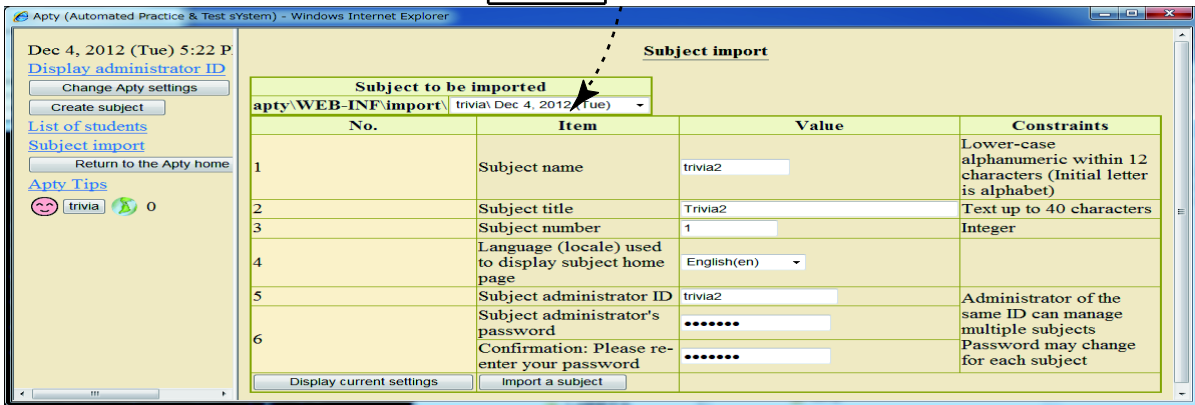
Apty (Automated Practice & Test sYstem) - Windows Internet Explorer

Dec 4, 2012 (Tue) 5:22 P
Display administrator ID
Change Apty settings
Create subject
List of students
Subject import
Return to the Apty home
Apty Tips
trivia 0

Subject import

| Subject to be imported |
|---|
| apty\WEB-INF\import\ trivia\ Dec 4, 2012 (Tue) |

| No. | Item | Value | Constraints |
|---|---|---|---|
| 1 | Subject name | trivia2 | Lower-case alphanumeric within 12 characters (Initial letter is alphabet) |
| 2 | Subject title | Trivia2 | Text up to 40 characters |
| 3 | Subject number | 1 | Integer |
| 4 | Language (locale) used to display subject home page | English(en) | |
| 5 | Subject administrator ID | trivia2 | Administrator of the same ID can manage multiple subjects |
| 6 | Subject administrator's password | ••••••• | Password may change for each subject |
| | Confirmation: Please re-enter your password | ••••••• | |
| Display current settings | Import a subject | | |